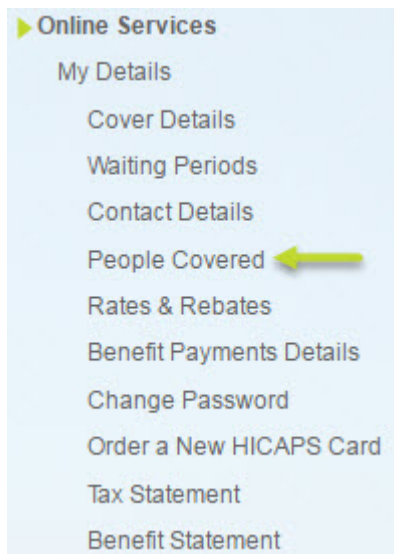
Online Services

My Details

Cover Details

Waiting Periods

Contact Details

People Covered

Rates & Rebates

Benefit Payments Details

Change Password

Order a New HICAPS Card

Tax Statement

Benefit Statement